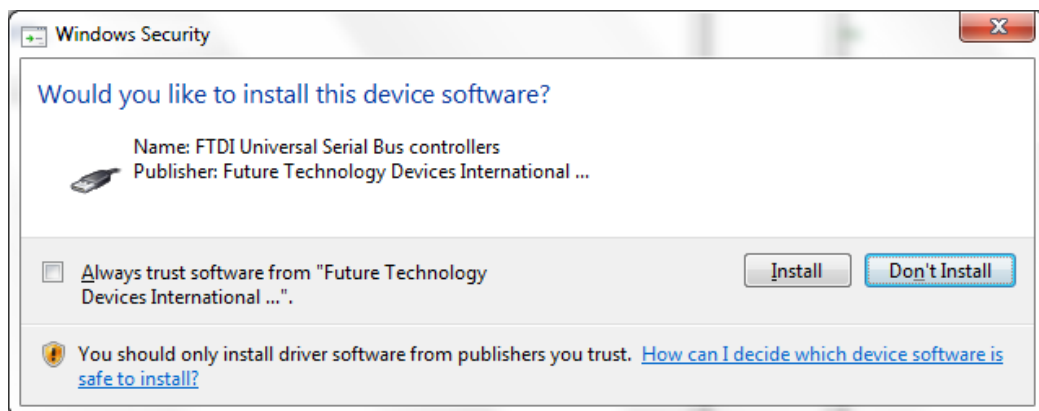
Windows Security

Would you like to install this device software?

Name: FTDI Universal Serial Bus controllers
Publisher: Future Technology Devices International ...

Always trust software from "Future Technology Devices International ...".

Install

Don't Install

You should only install driver software from publishers you trust. How can I decide which device software is safe to install?